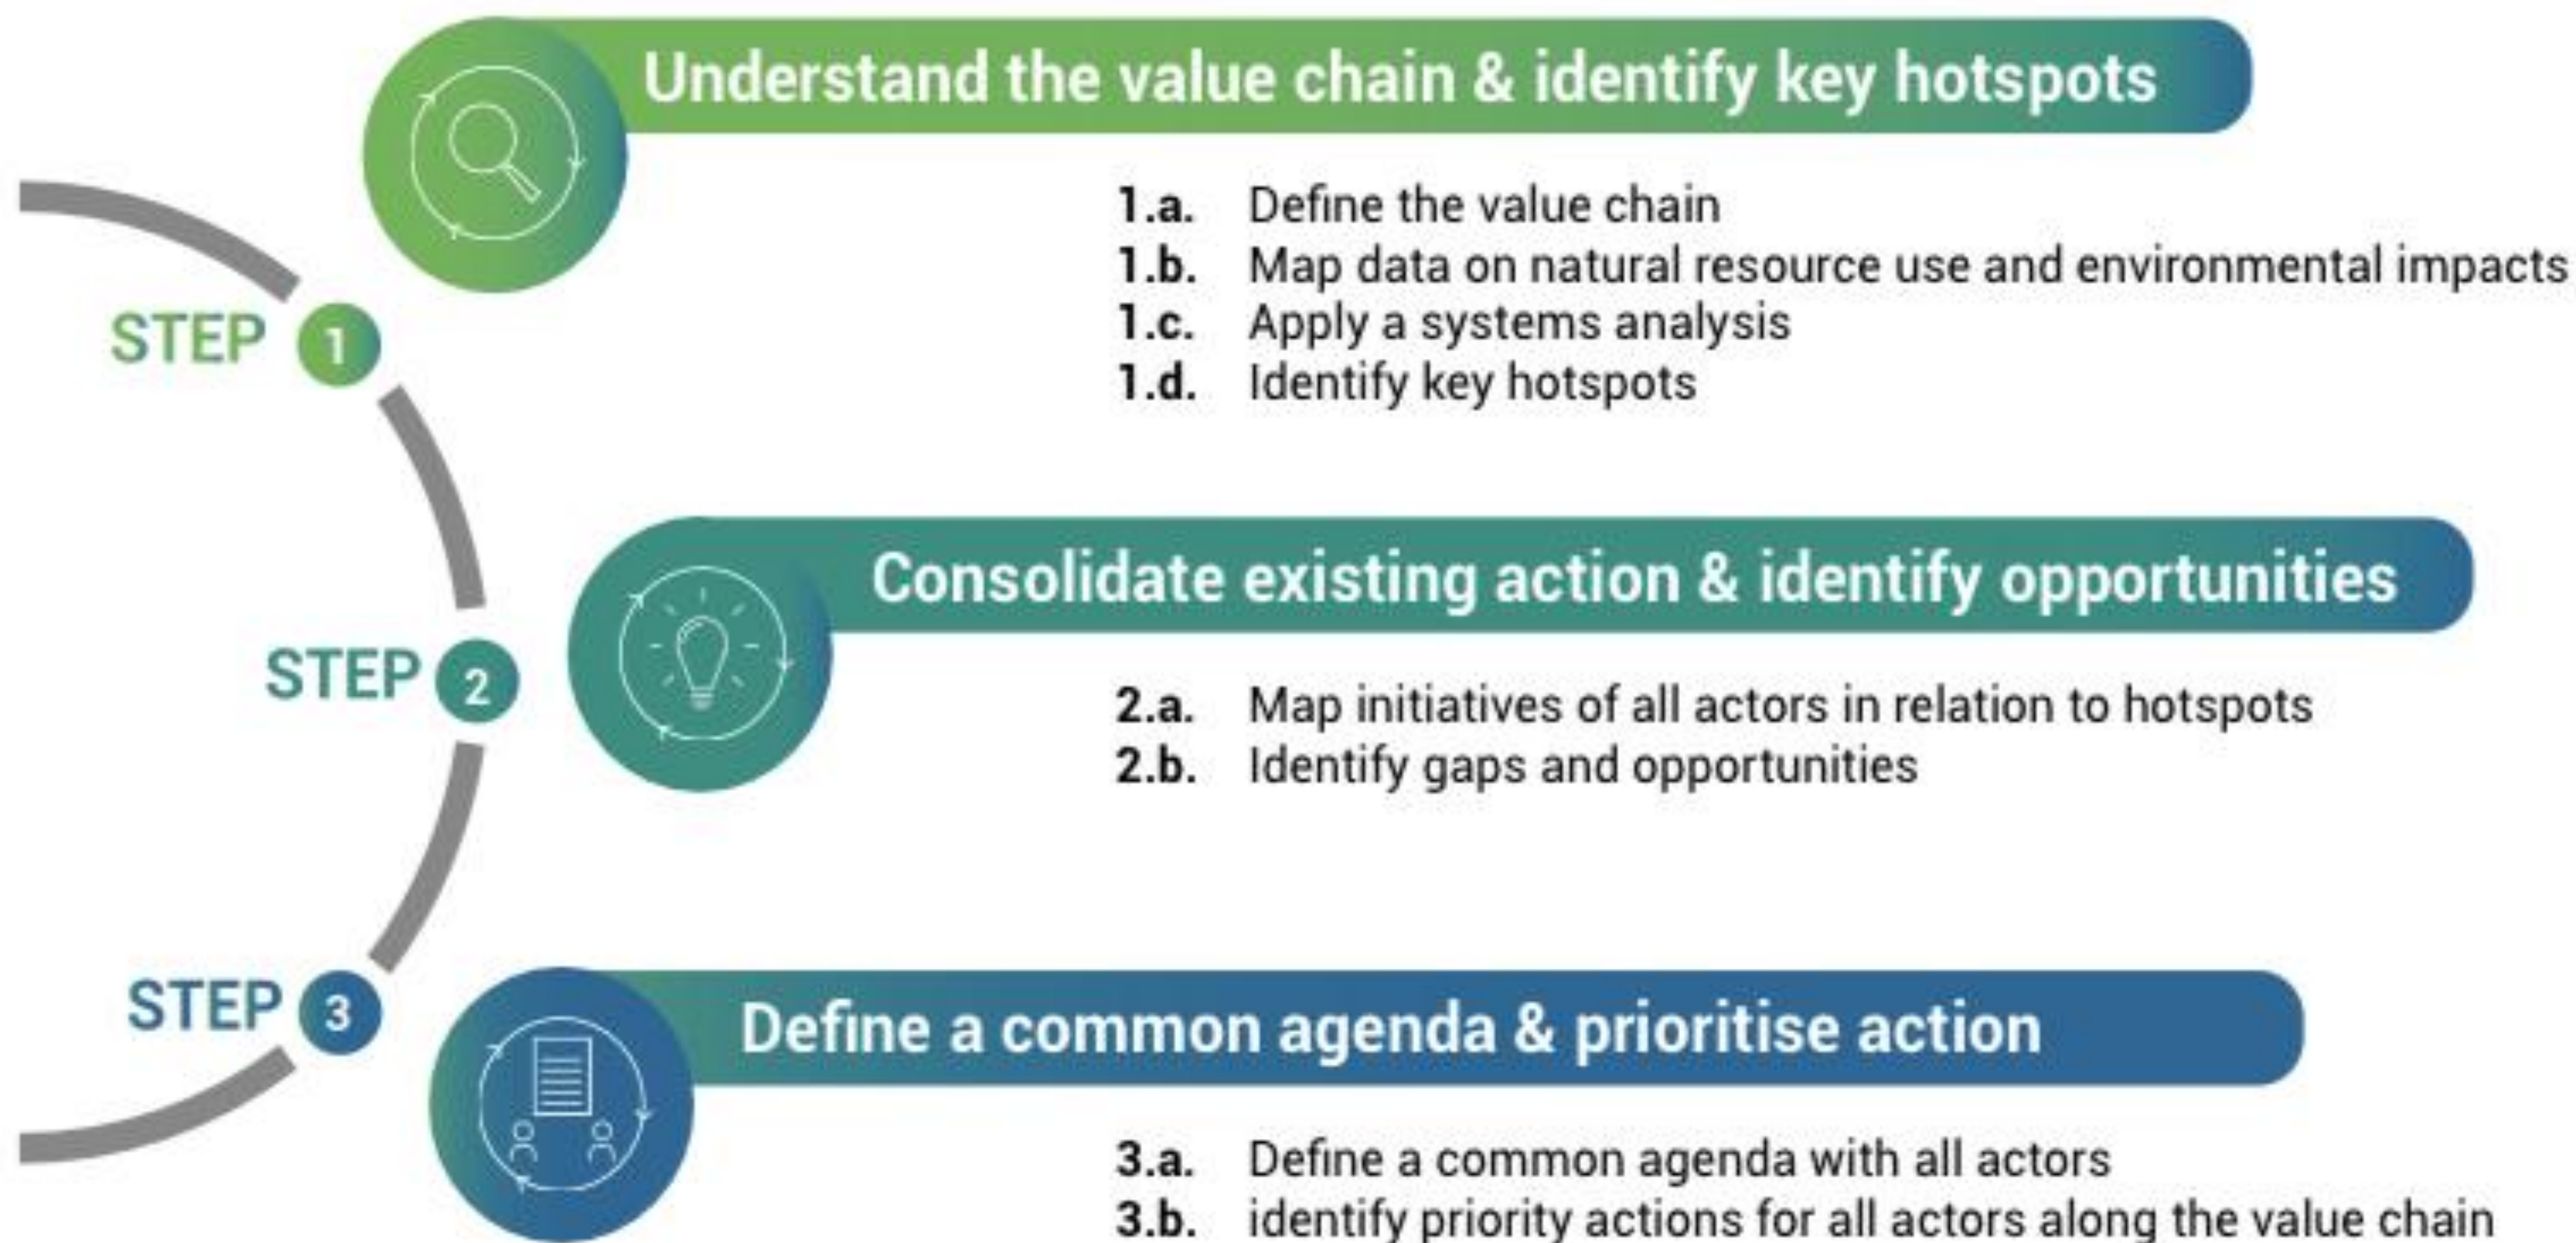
Understand the value chain & identify key hotspots

STEP 1

1.a. Define the value chain
1.b. Map data on natural resource use and environmental impacts
1.c. Apply a systems analysis
1.d. Identify key hotspots

Consolidate existing action & identify opportunities

STEP 2

2.a. Map initiatives of all actors in relation to hotspots
2.b. Identify gaps and opportunities

STEP 3

Define a common agenda & prioritise action

3.a. Define a common agenda with all actors
3.b. identify priority actions for all actors along the value chain